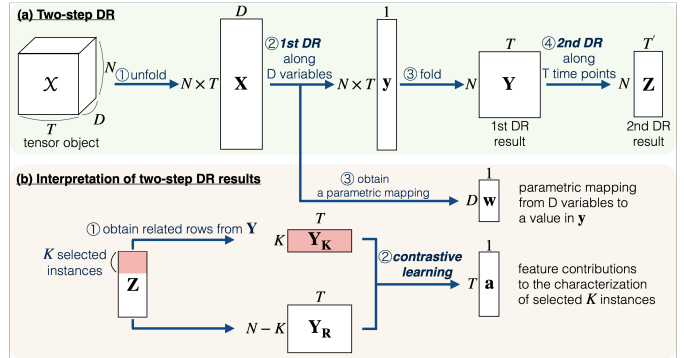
(a) Two-step DR

$\mathcal{X}$

$N$

$D$

$T$

tensor object

① unfold

$N \times T$

$D$

$\mathbf{X}$

② 1st DR along D variables

$N \times T$

$1$

$\mathbf{y}$

③ fold

$N$

$T$

$\mathbf{Y}$

1st DR result

④ 2nd DR along T time points

$N$

$T'$

$\mathbf{Z}$

2nd DR result

(b) Interpretation of two-step DR results

③ obtain a parametric mapping

$D$

$1$

$\mathbf{w}$

parametric mapping from D variables to a value in $\mathbf{y}$

① obtain related rows from $\mathbf{Y}$

$K$ selected instances

$\mathbf{Z}$

$K$

$T$

$\mathbf{Y_K}$

$N - K$

$T$

$\mathbf{Y_R}$

② contrastive learning

$T$

$1$

$\mathbf{a}$

feature contributions to the characterization of selected $K$ instances